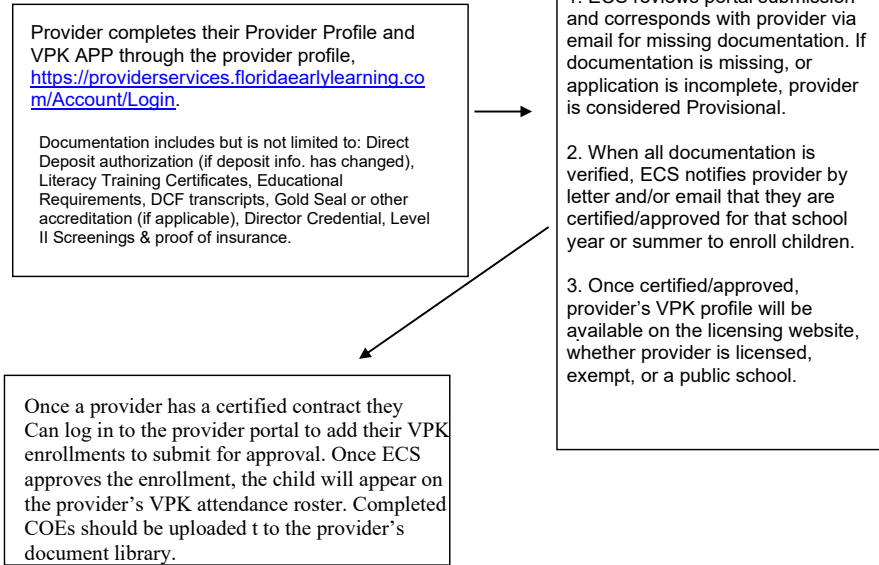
Provider completes their Provider Profile and VPK APP through the provider profile, https://providerservices.floridaearlylearning.com/Account/Login.

Documentation includes but is not limited to: Direct Deposit authorization (if deposit info. has changed), Literacy Training Certificates, Educational Requirements, DCF transcripts, Gold Seal or other accreditation (if applicable), Director Credential, Level II Screenings & proof of insurance.

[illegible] and corresponds with provider via email for missing documentation. If documentation is missing, or application is incomplete, provider is considered Provisional.

2. When all documentation is verified, ECS notifies provider by letter and/or email that they are certified/approved for that school year or summer to enroll children.

3. Once certified/approved, provider's VPK profile will be available on the licensing website, whether provider is licensed, exempt, or a public school.

Once a provider has a certified contract they Can log in to the provider portal to add their VPK enrollments to submit for approval. Once ECS approves the enrollment, the child will appear on the provider's VPK attendance roster. Completed COEs should be uploaded t to the provider's document library.